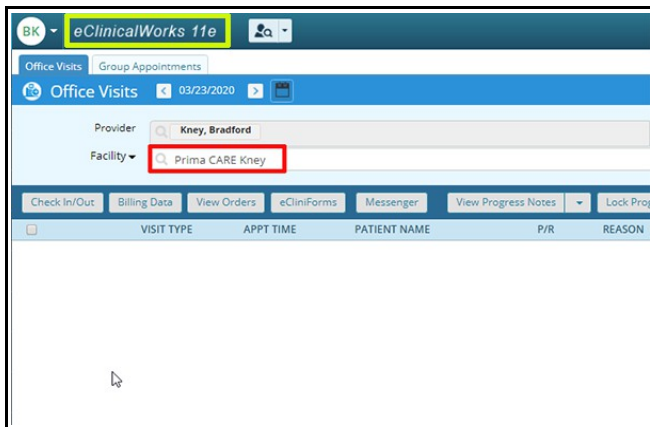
BK eClinicalWorks 11e

Office Visits | Group Appointments

Office Visits 03/23/2020

Provider Kney, Bradford

Facility Prima CARE Kney

Check In/Out | Billing Data | View Orders | eCliniForms | Messenger | View Progress Notes | Lock Prog

| VISIT TYPE | APPT TIME | PATIENT NAME | P/R | REASON |
|---|---|---|---|---|